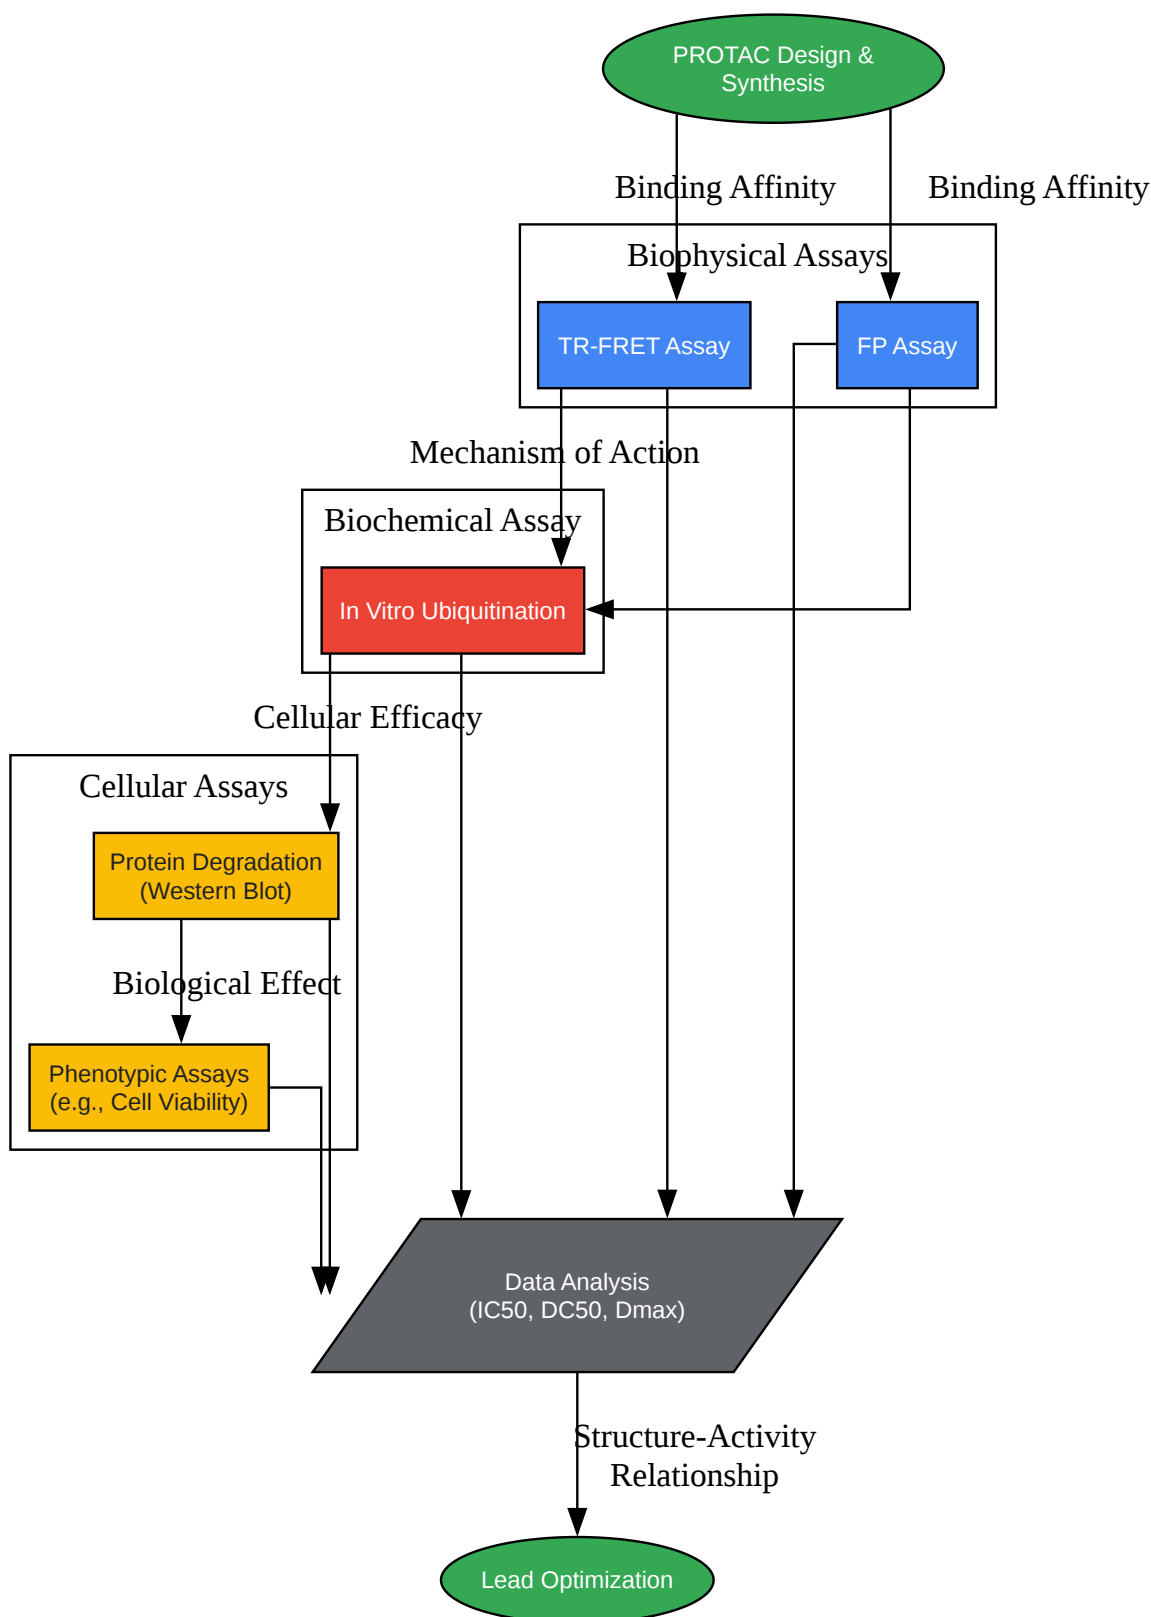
PROTAC Design & Synthesis

Binding Affinity

Binding Affinity

Biophysical Assays

TR-FRET Assay

FP Assay

Mechanism of Action

Biochemical Assay

In Vitro Ubiquitination

Cellular Efficacy

Cellular Assays

Protein Degradation (Western Blot)

Biological Effect

Phenotypic Assays (e.g., Cell Viability)

Data Analysis (IC50, DC50, Dmax)

Structure-Activity Relationship

Lead Optimization